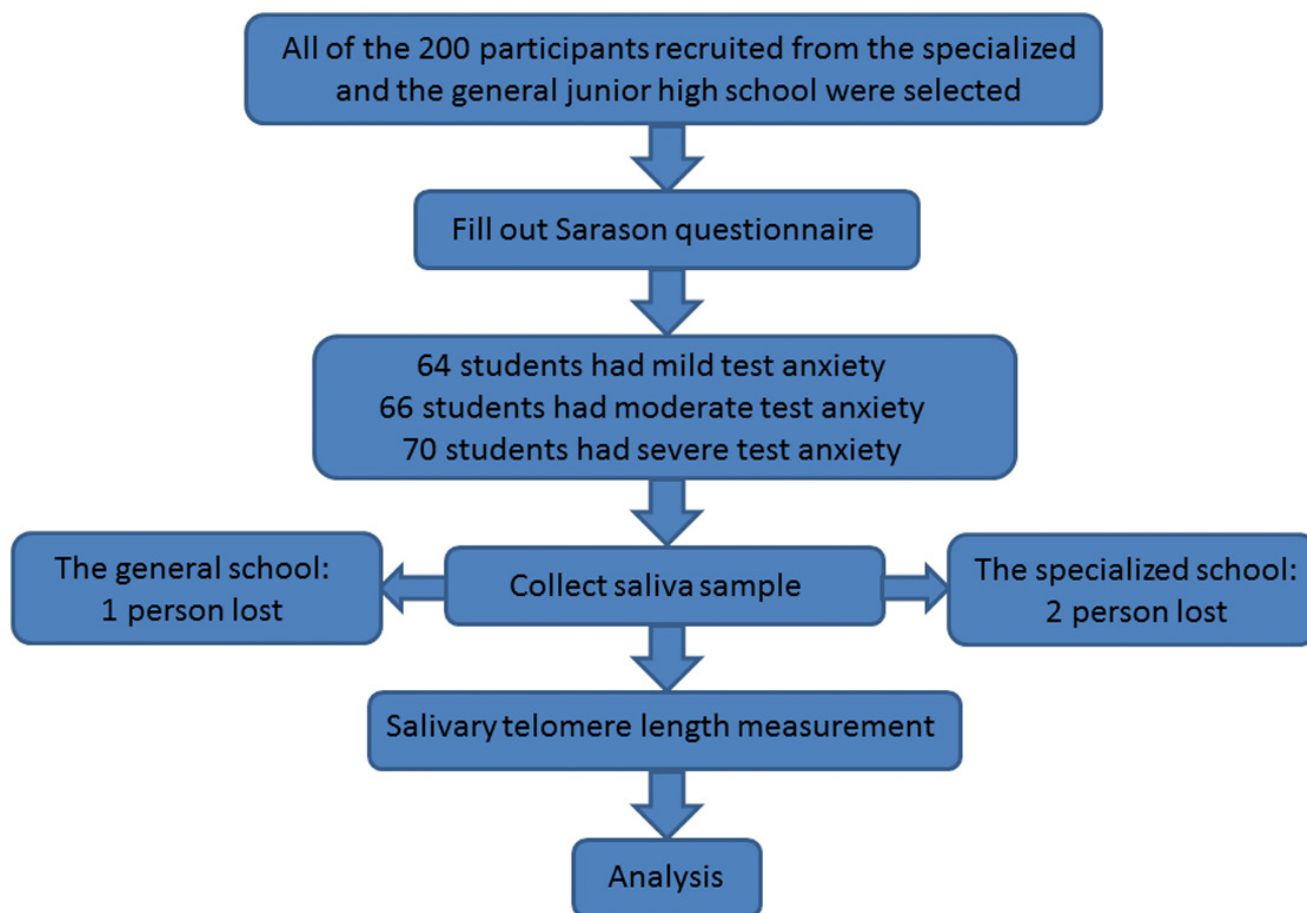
All of the 200 participants recruited from the specialized and the general junior high school were selected

Fill out Sarason questionnaire

64 students had mild test anxiety
66 students had moderate test anxiety
70 students had severe test anxiety

The general school:
1 person lost

Collect saliva sample

The specialized school:
2 person lost

Salivary telomere length measurement

Analysis